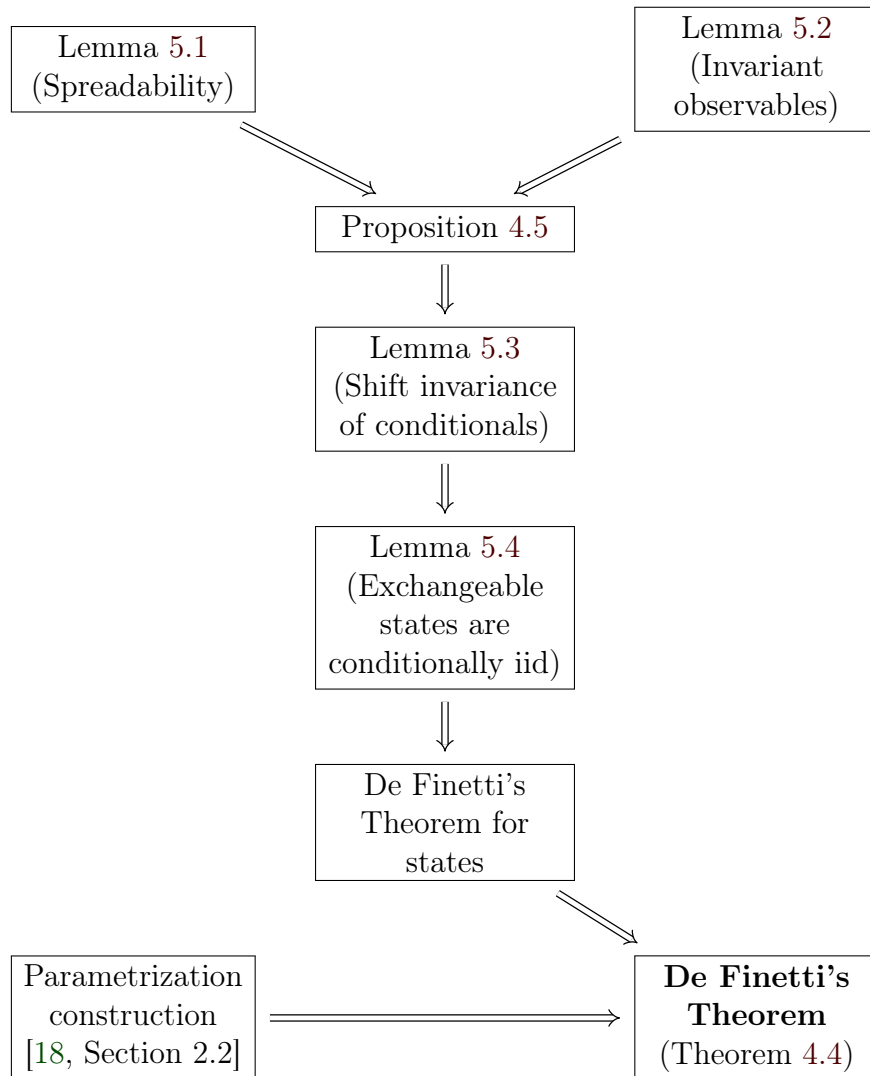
Lemma 5.1
(Spreadability)

Lemma 5.2
(Invariant
observables)

Proposition 4.5

Lemma 5.3
(Shift invariance
of conditionals)

Lemma 5.4
(Exchangeable
states are
conditionally iid)

De Finetti's
Theorem for
states

Parametrization
construction
[18, Section 2.2]

**De Finetti's**
**Theorem**
(Theorem 4.4)